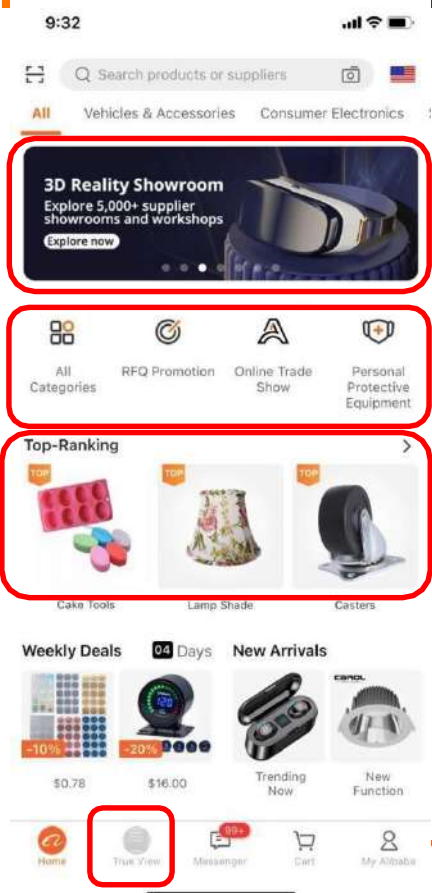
9:32

Search products or suppliers

All Vehicles & Accessories Consumer Electronics

3D Reality Showroom
Explore 5,000+ supplier showrooms and workshops
Explore now

All Categories
RFQ Promotion
Online Trade Show
Personal Protective Equipment

Top-Ranking

TOP
Cake Tools
TOP
Lamp Shade
TOP
Casters

Weekly Deals 04 Days
-10%
$0.78
-20%
$16.00

New Arrivals
Trending Now
New Function

Home
True View
99+
Messenger
Cart
My Alibaba